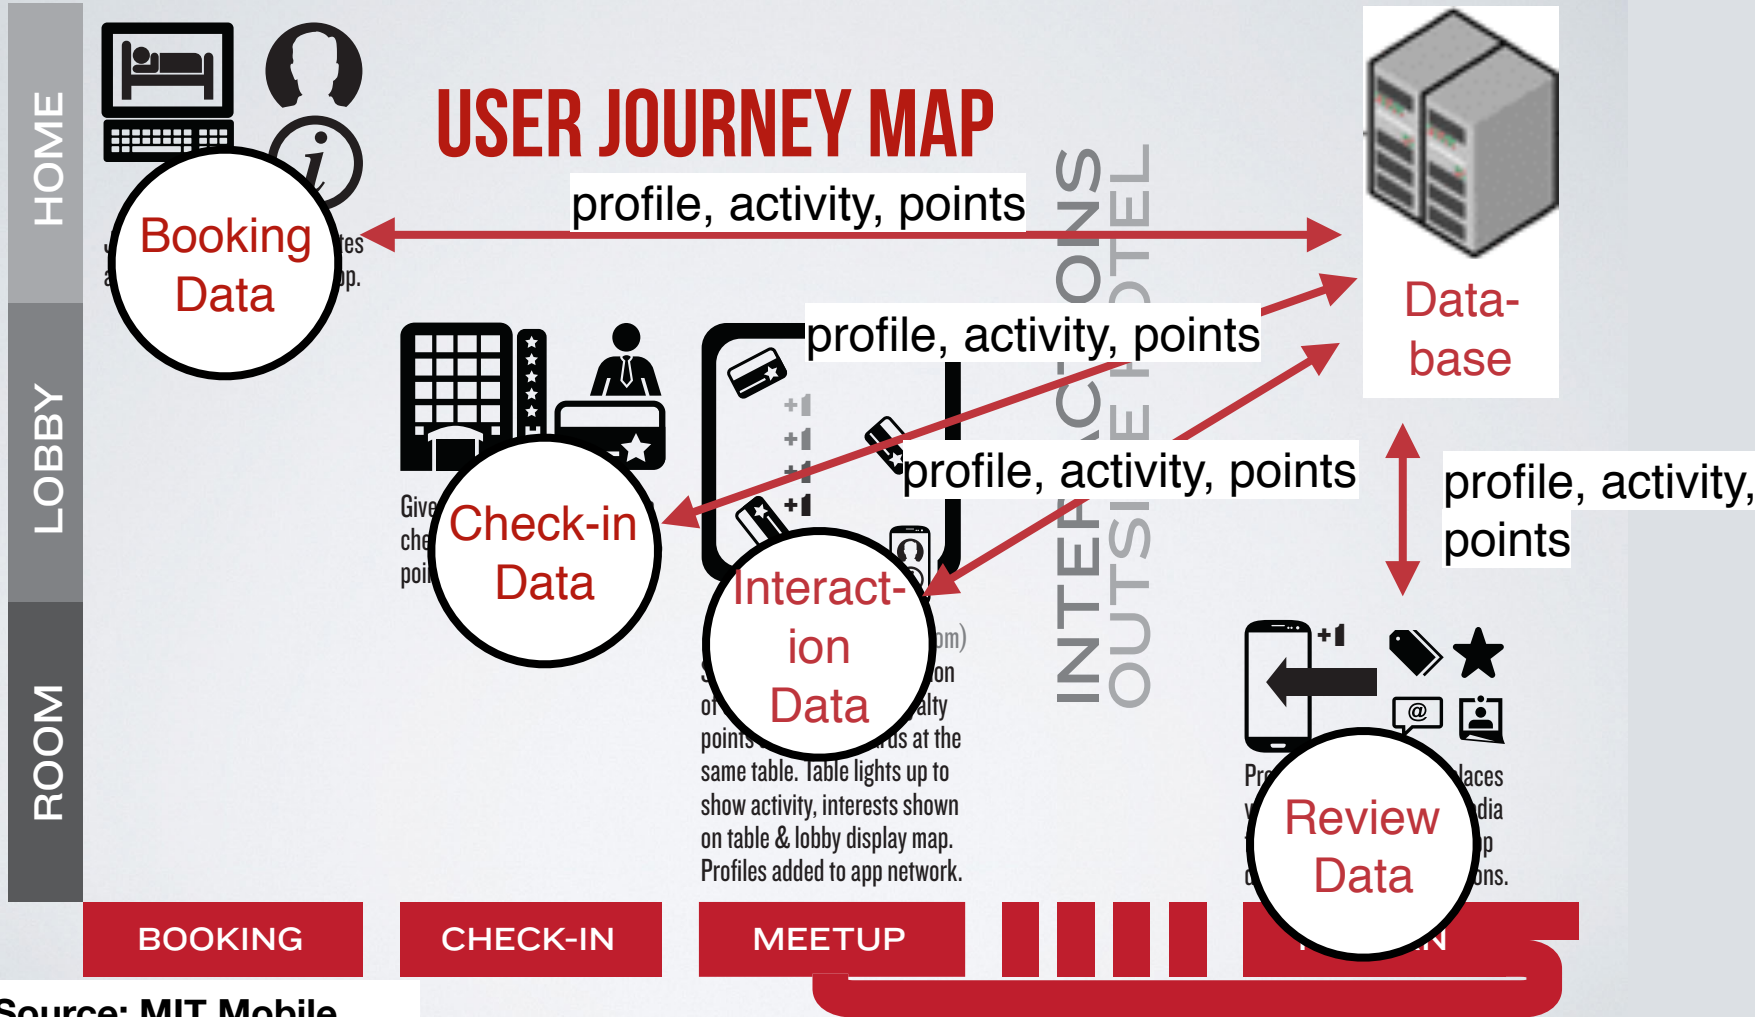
HOME

LOBBY

ROOM

USER JOURNEY MAP

profile, activity, points

Booking Data

tes
pp.

Data-base

profile, activity, points

profile, activity, points

INTERACTIONS
OUTSIDE HOTEL

Give
che
poi

Check-in Data

Interaction Data

om)
on
of
alty
points
us at the same table. Table lights up to show activity, interests shown on table & lobby display map. Profiles added to app network.

profile, activity, points

Pr
laces
dia
p
ons.

Review Data

BOOKING

CHECK-IN

MEETUP

Source: MIT Mobile